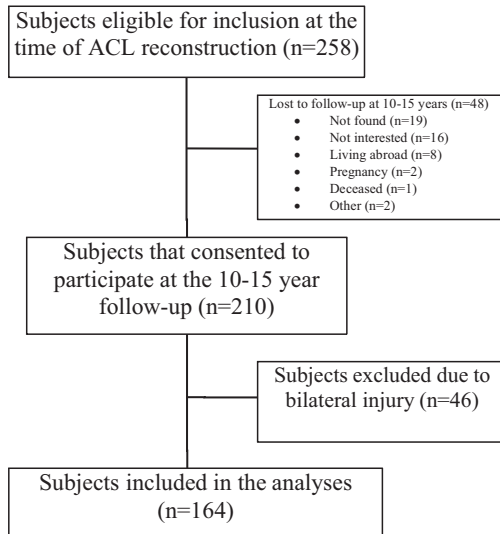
Subjects eligible for inclusion at the time of ACL reconstruction (n=258)

Lost to follow-up at 10-15 years (n=48)
- Not found (n=19)
- Not interested (n=16)
- Living abroad (n=8)
- Pregnancy (n=2)
- Deceased (n=1)
- Other (n=2)

Subjects that consented to participate at the 10-15 year follow-up (n=210)

Subjects excluded due to bilateral injury (n=46)

Subjects included in the analyses (n=164)